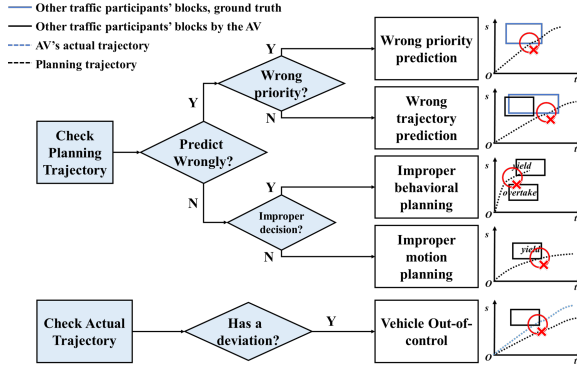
Other traffic participants' blocks, ground truth
Other traffic participants' blocks by the AV
AV's actual trajectory
Planning trajectory

Check Planning Trajectory

Predict Wrongly?

Y

Wrong priority?

Y

Wrong priority prediction

s
o
t

N

Wrong trajectory prediction

s
o
t

N

Improper decision?

Y

Improper behavioral planning

s
yield
overtake
o
t

N

Improper motion planning

s
yield
o
t

Check Actual Trajectory

Has a deviation?

Y

Vehicle Out-of-control

s
o
t